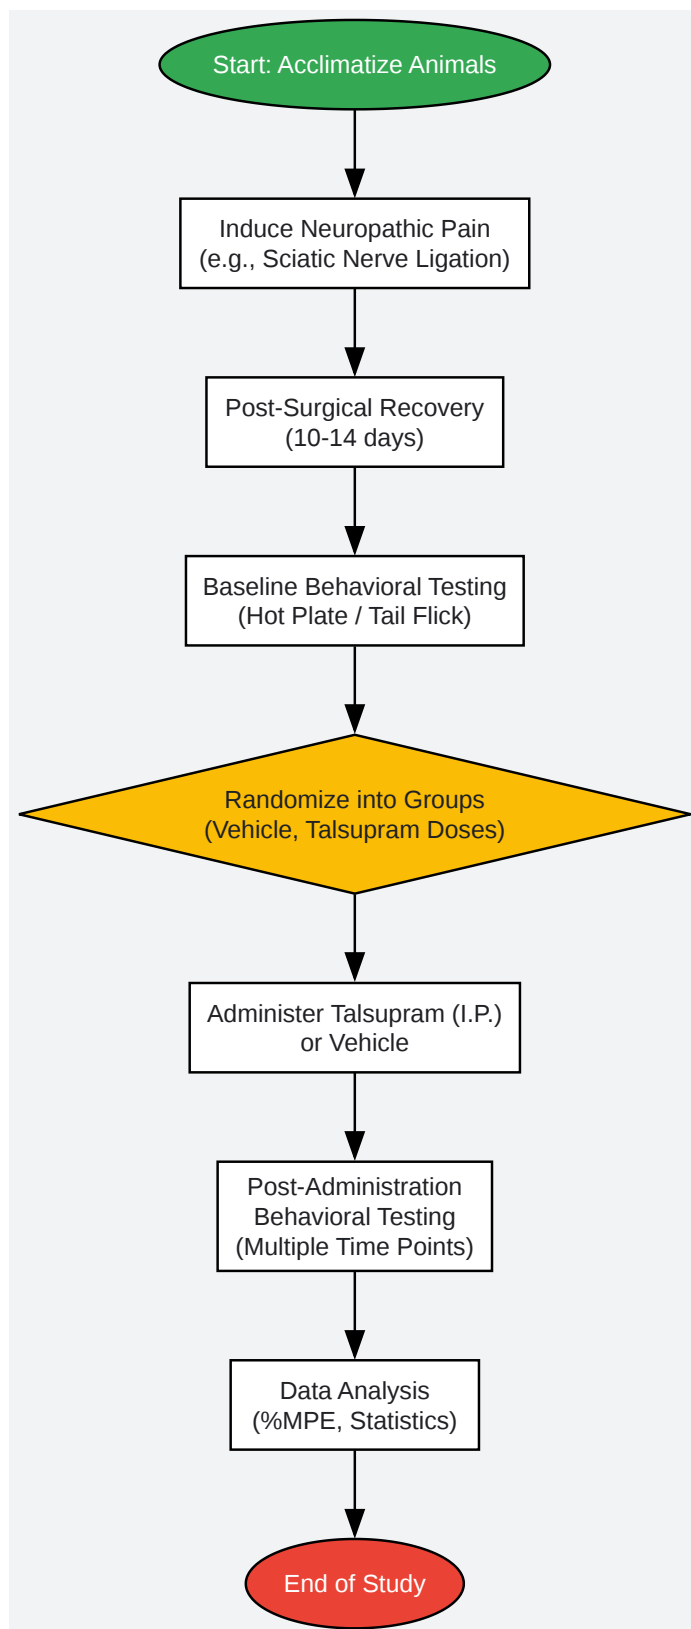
Start: Acclimatize Animals

Induce Neuropathic Pain (e.g., Sciatic Nerve Ligation)

Post-Surgical Recovery (10-14 days)

Baseline Behavioral Testing (Hot Plate / Tail Flick)

Randomize into Groups (Vehicle, Talsupram Doses)

Administer Talsupram (I.P.) or Vehicle

Post-Administration Behavioral Testing (Multiple Time Points)

Data Analysis (%MPE, Statistics)

End of Study